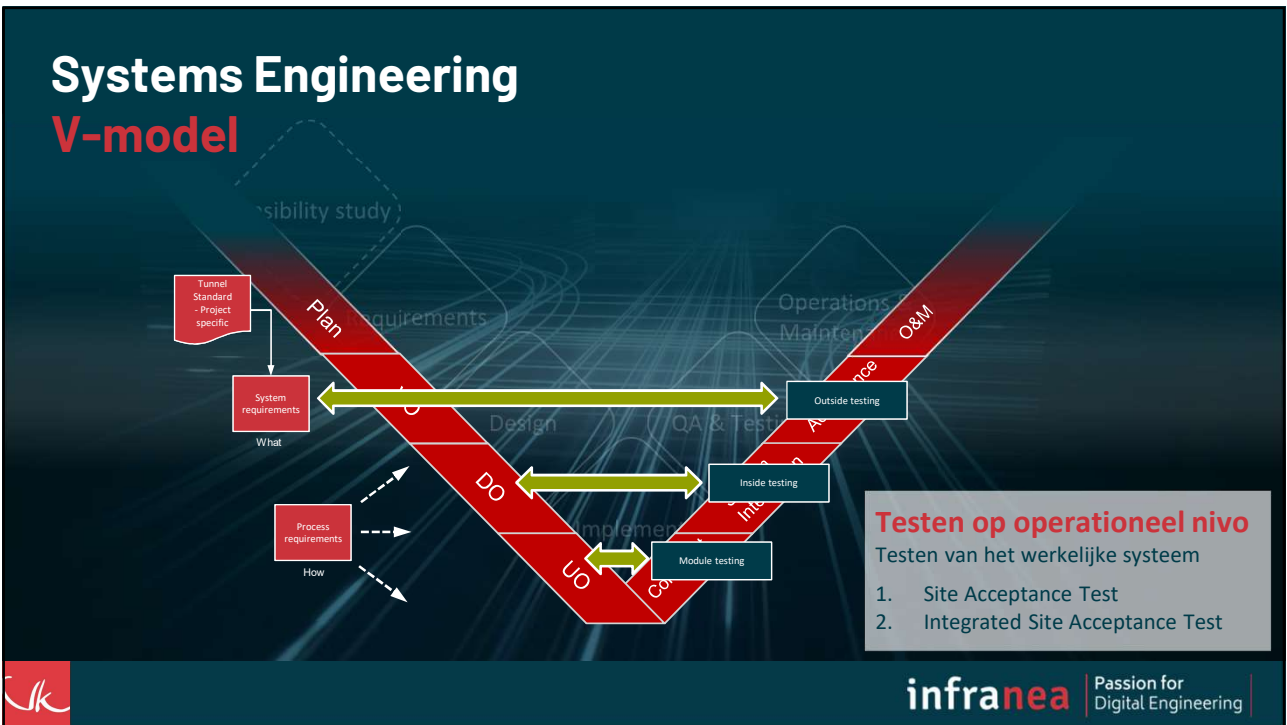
Systems Engineering
V-model

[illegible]sibility study

Requirements

Design

Implement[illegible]

Operations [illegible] Maintenan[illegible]

QA & Testi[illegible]

Tunnel Standard - Project specific

System requirements
What

Process requirements
How

Plan

VO

DO

UO

Co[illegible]

Inte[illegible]

A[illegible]ance

O&M

Outside testing

Inside testing

Module testing

Testen op operationeel nivo
Testen van het werkelijke systeem
1. Site Acceptance Test
2. Integrated Site Acceptance Test

infranea | Passion for Digital Engineering